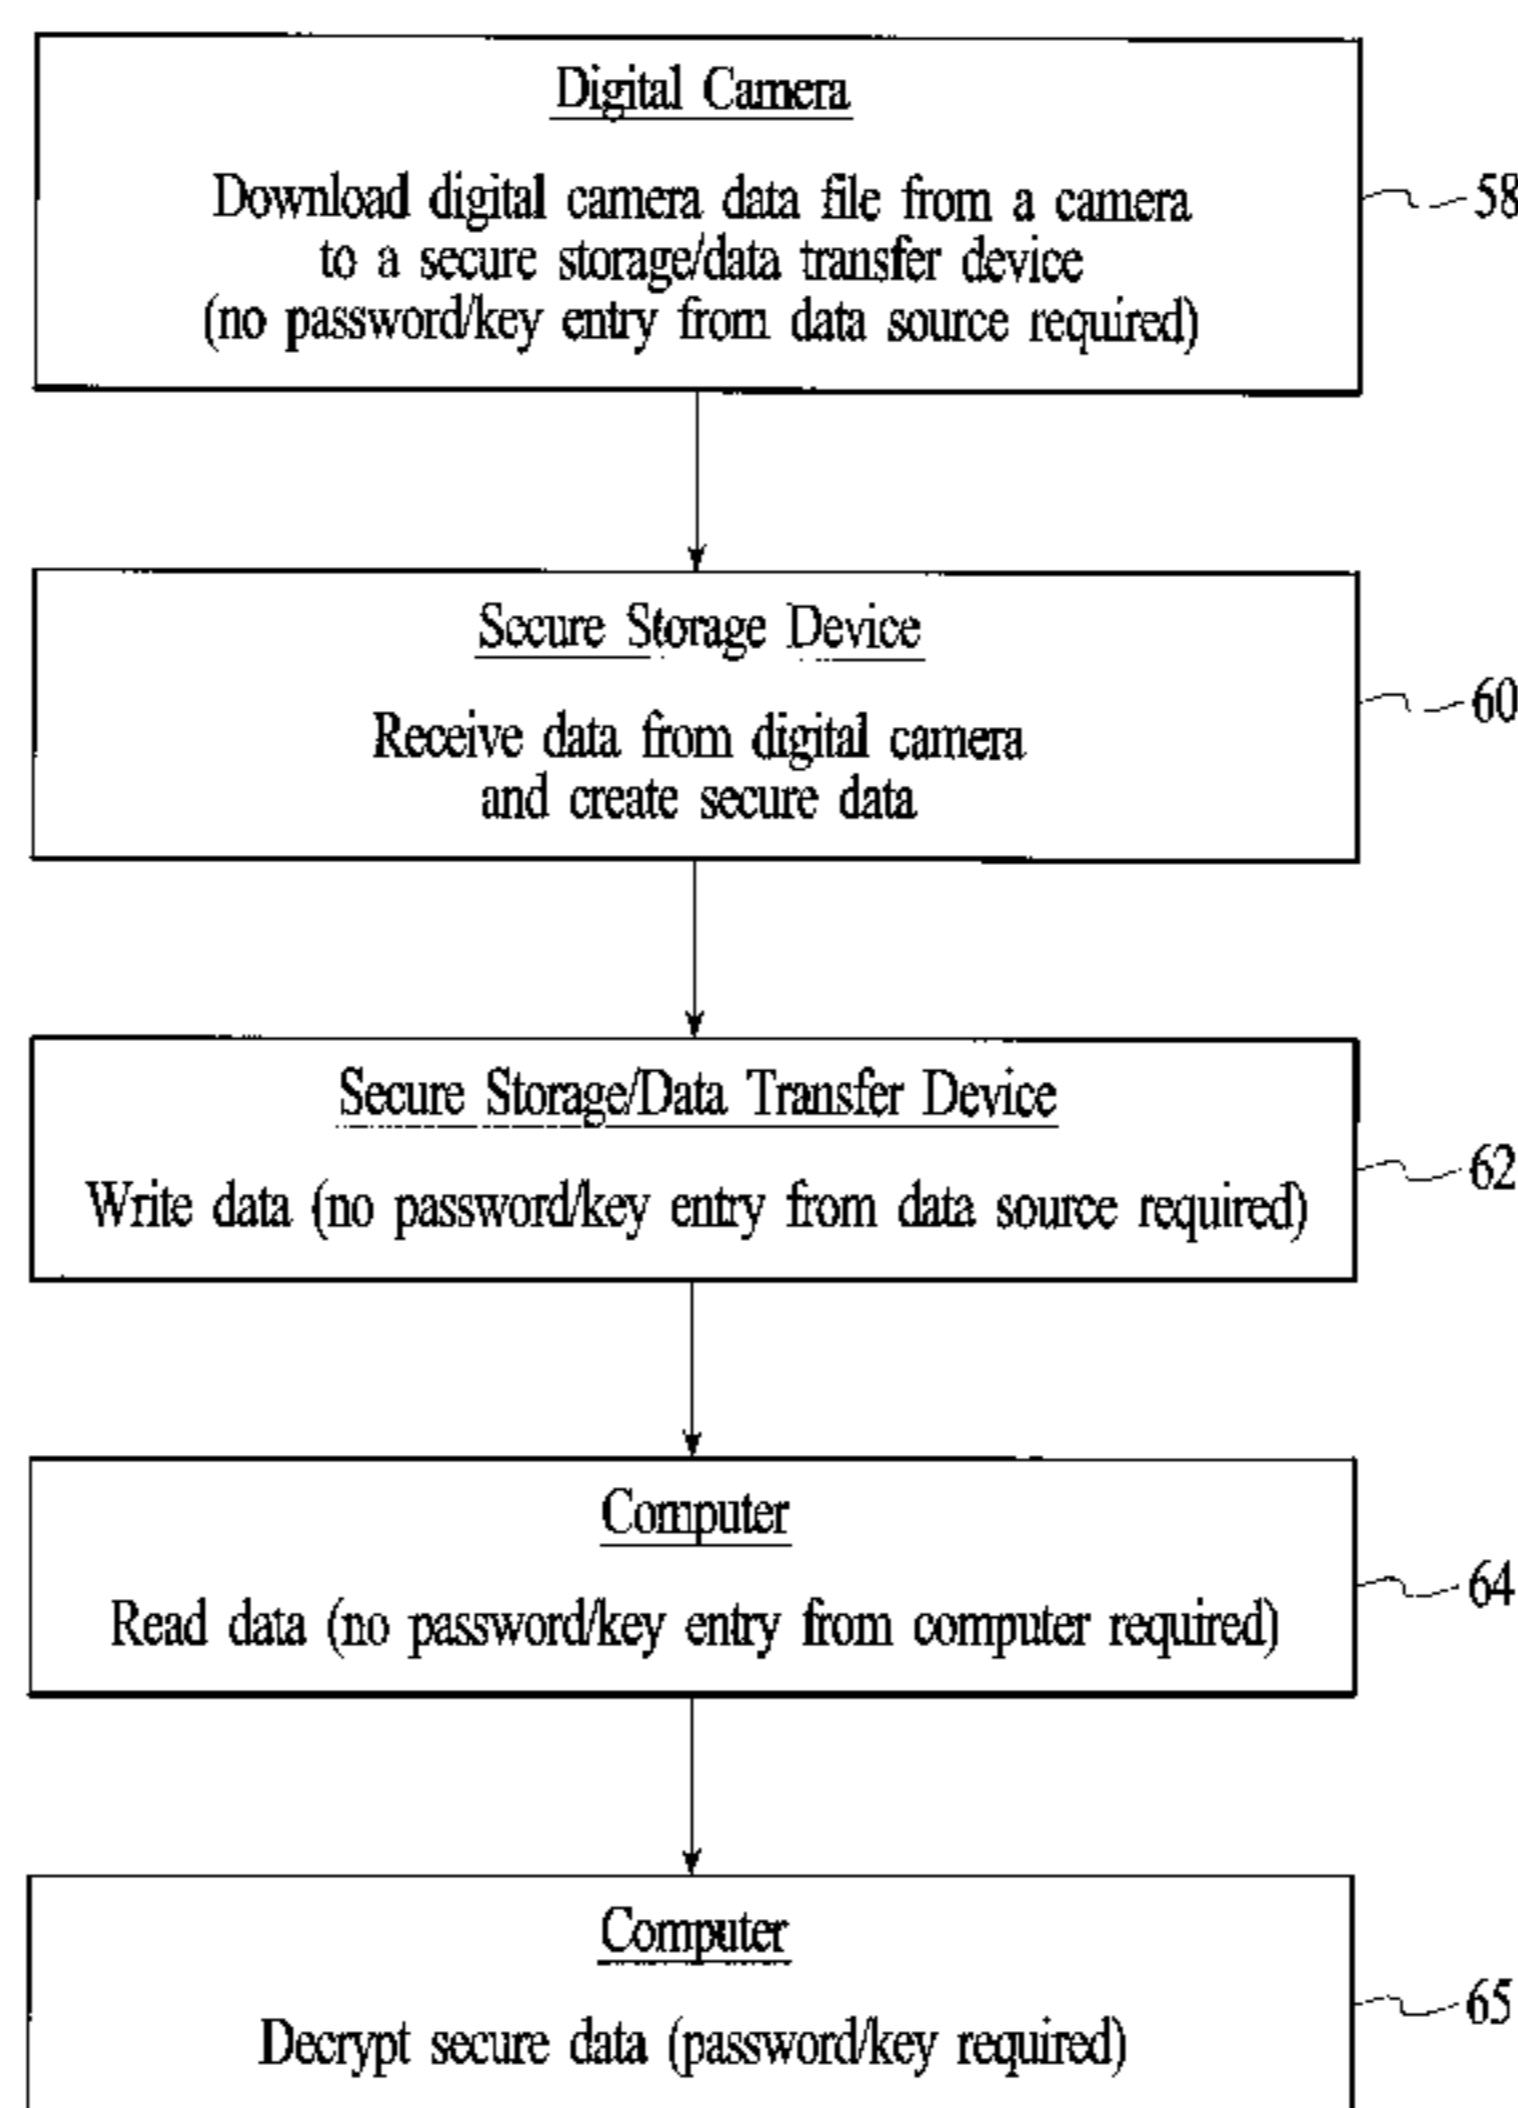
Digital Camera

Download digital camera data file from a camera to a secure storage/data transfer device (no password/key entry from data source required)

58

Secure Storage Device

Receive data from digital camera and create secure data

60

Secure Storage/Data Transfer Device

Write data (no password/key entry from data source required)

62

Computer

Read data (no password/key entry from computer required)

64

Computer

Decrypt secure data (password/key required)

65